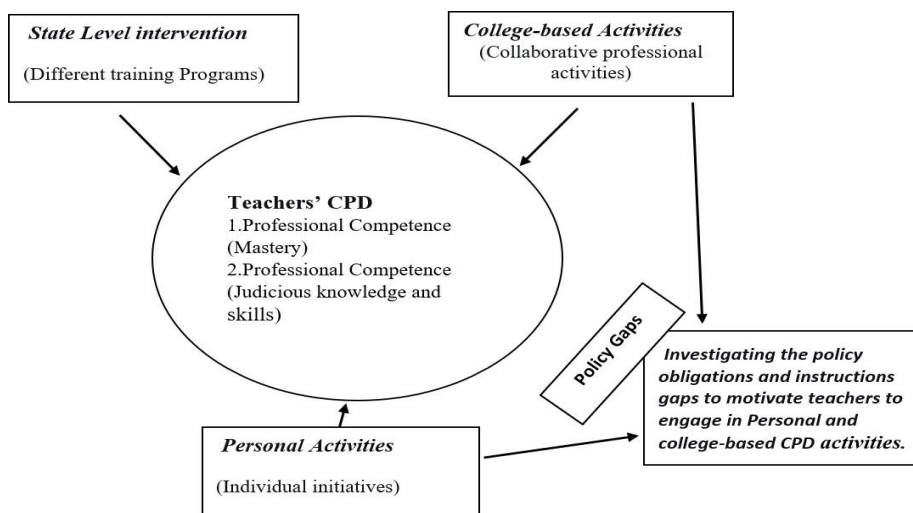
State Level intervention

(Different training Programs)

College-based Activities

(Collaborative professional activities)

Teachers' CPD

1.Professional Competence (Mastery)

2.Professional Competence (Judicious knowledge and skills)

Policy Gaps

Investigating the policy obligations and instructions gaps to motivate teachers to engage in Personal and college-based CPD activities.

Personal Activities

(Individual initiatives)